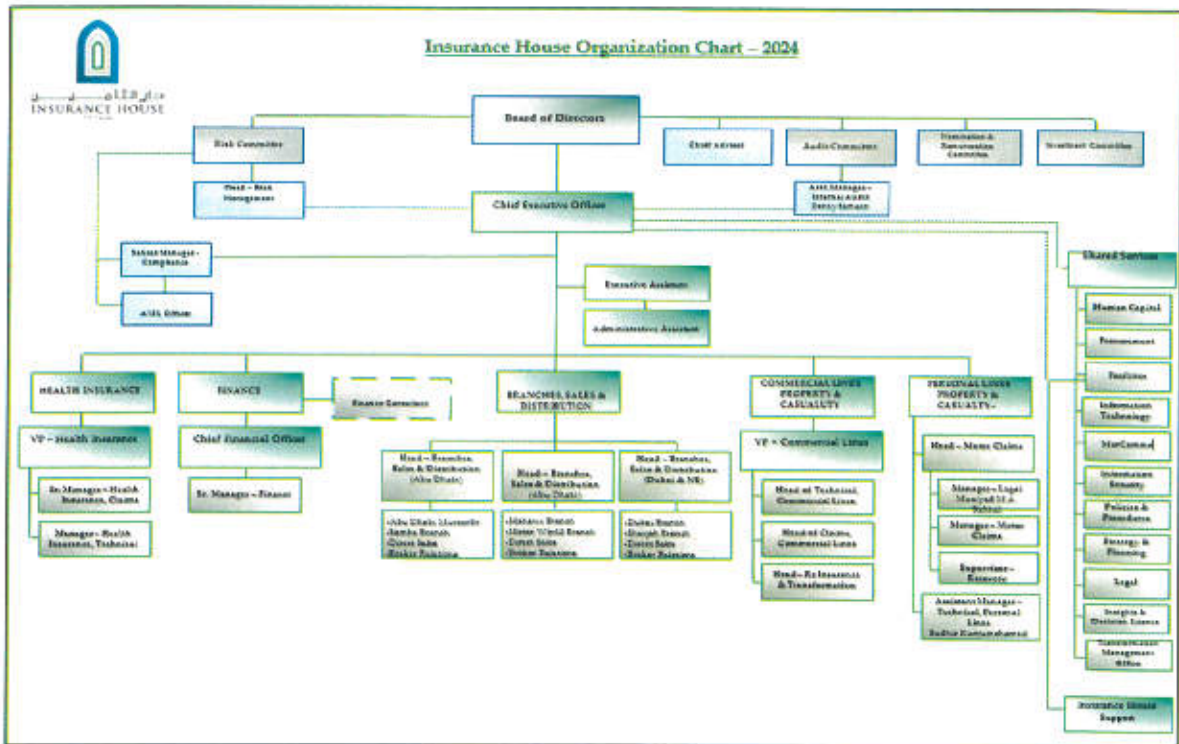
INSURANCE HOUSE

Insurance House Organization Chart – 2024

Board of Directors

Risk Committee

Head – Risk Management

Chief Actuary

Audit Committee

Asst. Manager – Internal Audit Department

Nomination & Remuneration Committee

Investment Committee

Chief Executive Officer

Senior Manager – Compliance

AML Officer

Executive Assistant

Administrative Assistant

Shared Services

Human Capital

Procurement

Facilities

Information Technology

MarComms

Information Security

Policies & Procedures

Strategy & Planning

Legal

Insights & Decision Science

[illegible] Management Office

Insurance House Support

HEALTH INSURANCE

VP – Health Insurance

Sr. Manager – Health Insurance, Claims

Manager – Health Insurance, Technical

FINANCE

Finance Committee

Chief Financial Officer

Sr. Manager – Finance

BRANCHES, SALES & DISTRIBUTION

Head – Branches, Sales & Distribution (Abu Dhabi)

-Abu Dhabi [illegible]
-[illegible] Branch
-Direct Sales
-Broker Relations

Head – Branches, Sales & Distribution (Abu Dhabi)

-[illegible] Branch
-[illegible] Branch
-Direct Sales
-Broker Relations

Head – Branches, Sales & Distribution (Dubai & NE)

-Dubai Branch
-Sharjah Branch
-Direct Sales
-Broker Relations

COMMERCIAL LINES PROPERTY & CASUALTY

VP – Commercial Lines

Head of Technical, Commercial Lines

Head of Claims, Commercial Lines

Head – Re Insurance & Transformation

PERSONAL LINES PROPERTY & CASUALTY

Head – Motor Claims

Manager – Legal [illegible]

Manager – Motor Claims

Supervisor – Recoveries

Assistant Manager – Technical, Personal Lines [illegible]